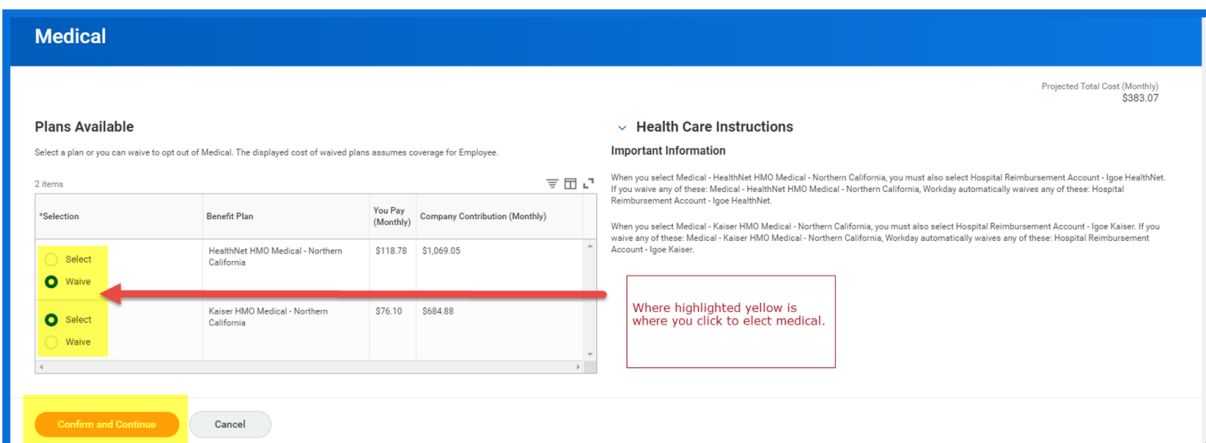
Medical

Projected Total Cost (Monthly)
$383.07

Plans Available

Select a plan or you can waive to opt out of Medical. The displayed cost of waived plans assumes coverage for Employee.

2 items

| *Selection | Benefit Plan | You Pay (Monthly) | Company Contribution (Monthly) |
|---|---|---|---|
| Select Waive | HealthNet HMO Medical - Northern California | $118.78 | $1,069.05 |
| Select Waive | Kaiser HMO Medical - Northern California | $76.10 | $684.88 |

Health Care Instructions

Important Information

When you select Medical - HealthNet HMO Medical - Northern California, you must also select Hospital Reimbursement Account - Igoe HealthNet. If you waive any of these: Medical - HealthNet HMO Medical - Northern California, Workday automatically waives any of these: Hospital Reimbursement Account - Igoe HealthNet.

When you select Medical - Kaiser HMO Medical - Northern California, you must also select Hospital Reimbursement Account - Igoe Kaiser. If you waive any of these: Medical - Kaiser HMO Medical - Northern California, Workday automatically waives any of these: Hospital Reimbursement Account - Igoe Kaiser.

Where highlighted yellow is where you click to elect medical.

Confirm and Continue

Cancel